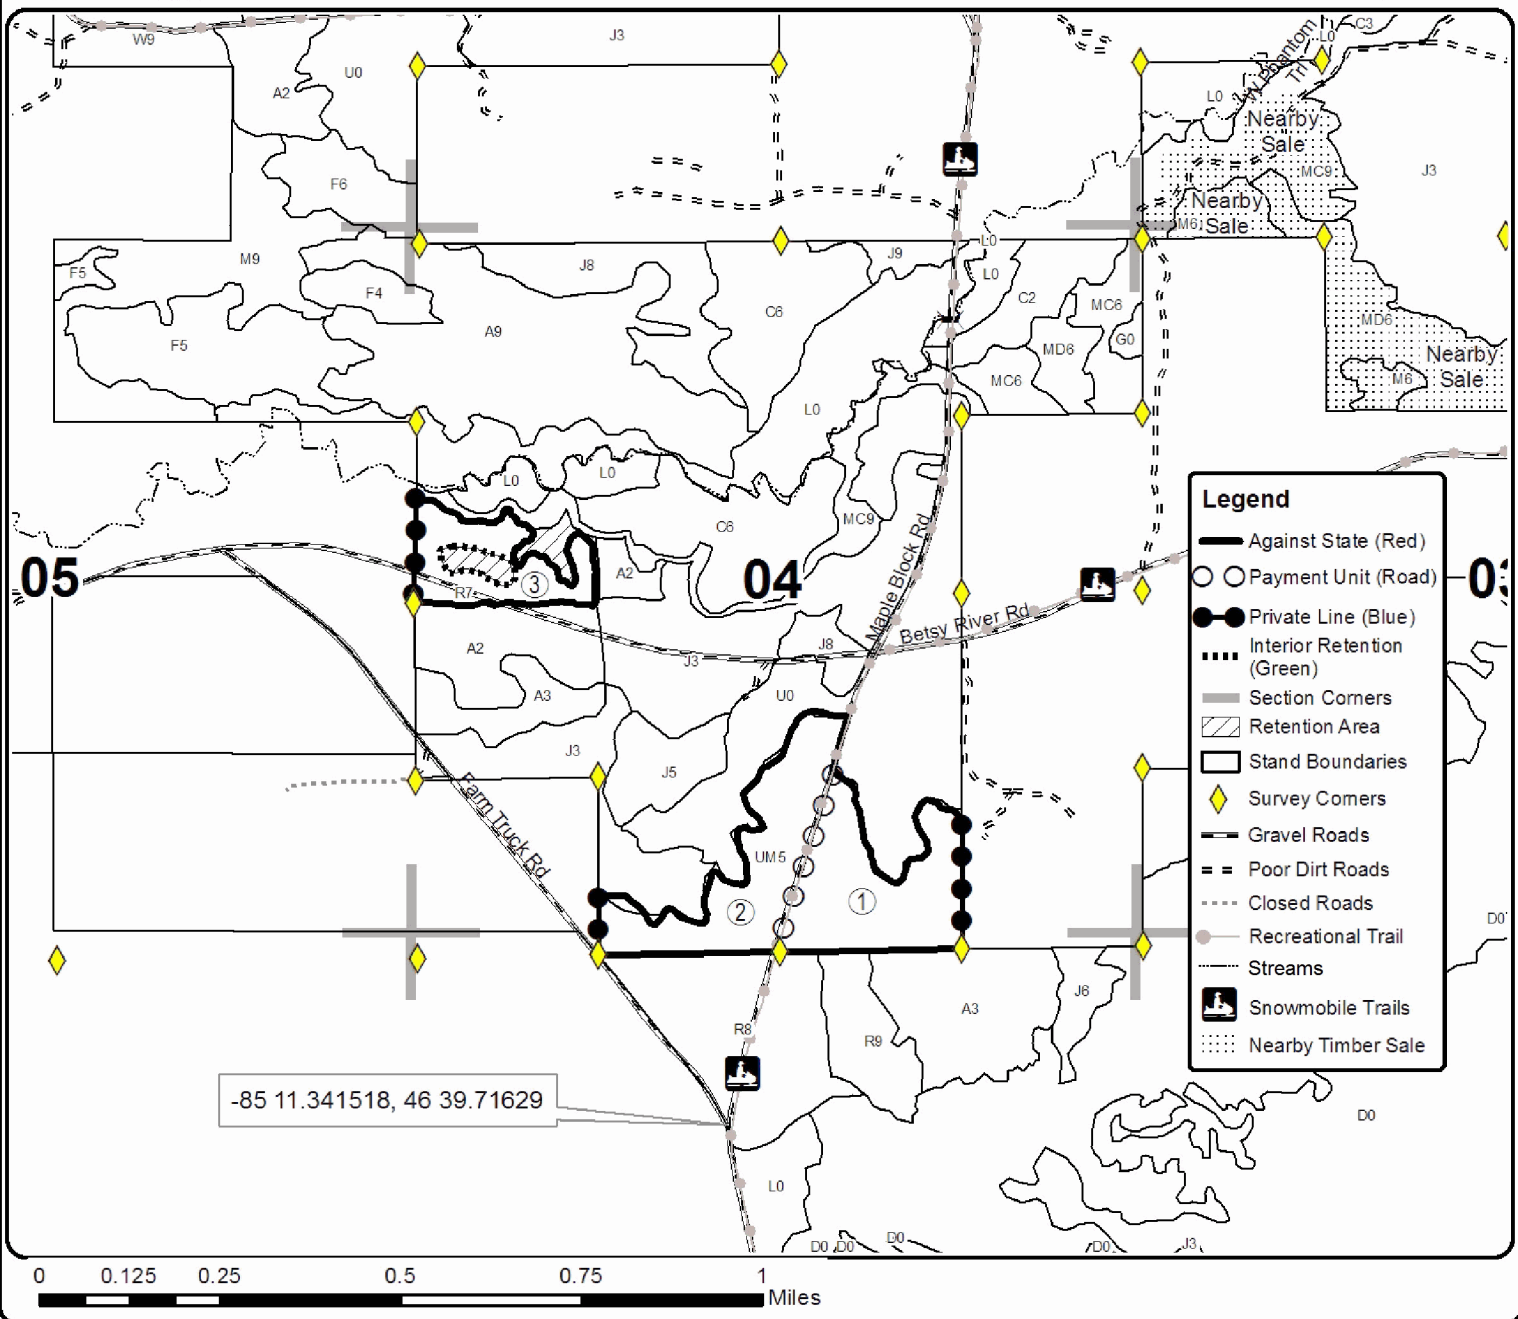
W9
J3
U0
A2
C3
L0
W Phantom Trl
L0
Nearby Sale
J3
MC9
F6
Nearby Sale
M6
L0
F5
M9
J8
J9
L0
F4
C2
MC6
C6
A9
F5
MD6
G0
MD6
MC6
Nearby Sale
M6
L0
L0
L0
L0
C6
MC9
05
3
R7
A2
04
Maple Block Rd
Betsy River Rd
03
J8
J3
A2
A3
U0
J3
J5
Farm Truck Rd
UM5
1
2
D0
J6
A3
R8
R9
-85 11.341518, 46 39.71629
D0
L0
D0
D0
D0
D0
J3

Legend
Against State (Red)
Payment Unit (Road)
Private Line (Blue)
Interior Retention (Green)
Section Corners
Retention Area
Stand Boundaries
Survey Corners
Gravel Roads
Poor Dirt Roads
Closed Roads
Recreational Trail
Streams
Snowmobile Trails
Nearby Timber Sale

0 0.125 0.25 0.5 0.75 1
Miles